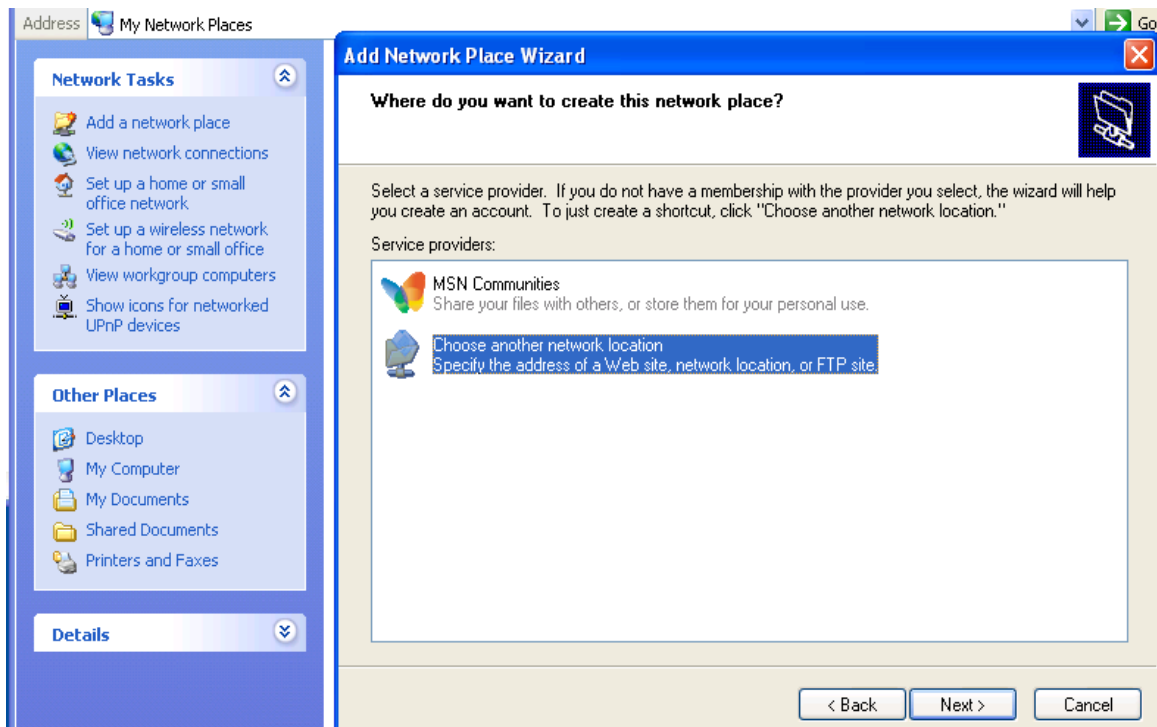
Address My Network Places

Go

Network Tasks

Add a network place
View network connections
Set up a home or small office network
Set up a wireless network for a home or small office
View workgroup computers
Show icons for networked UPnP devices

Other Places

Desktop
My Computer
My Documents
Shared Documents
Printers and Faxes

Details

Add Network Place Wizard

Where do you want to create this network place?

Select a service provider. If you do not have a membership with the provider you select, the wizard will help you create an account. To just create a shortcut, click "Choose another network location."

Service providers:

MSN Communities
Share your files with others, or store them for your personal use.

Choose another network location
Specify the address of a Web site, network location, or FTP site.

< Back
Next >
Cancel